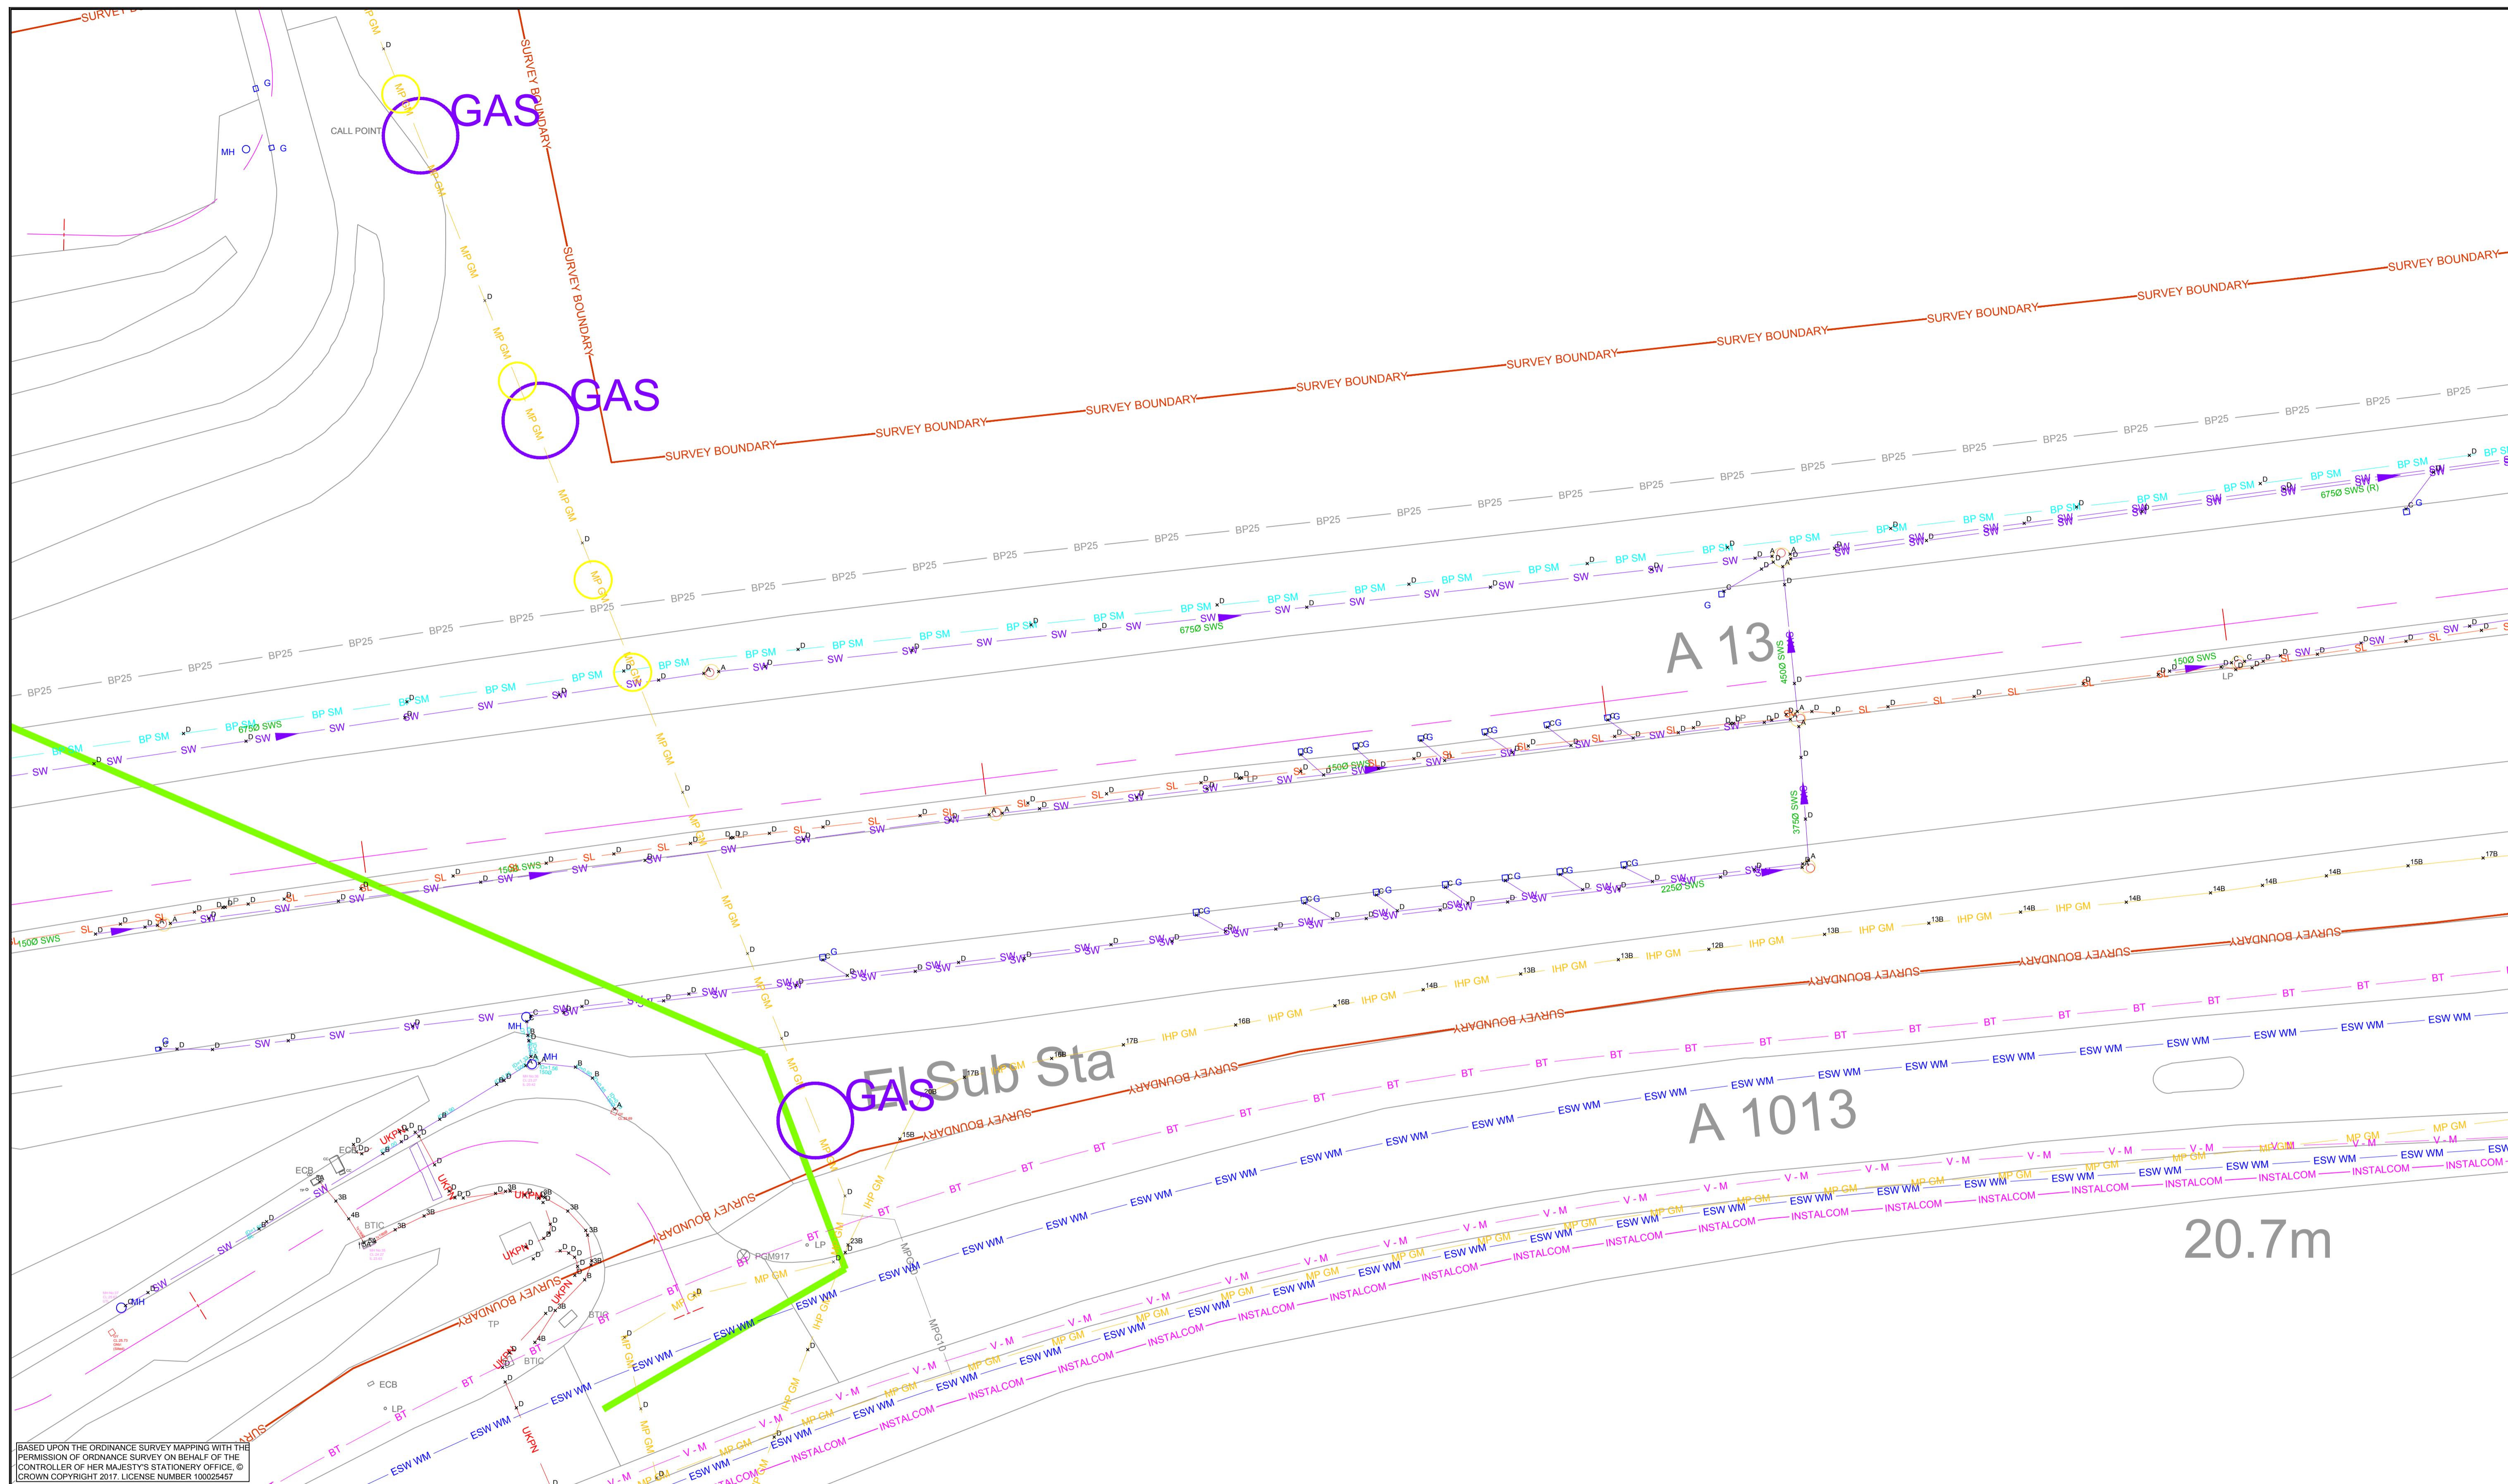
SURVEY BOUNDARY

GAS

GAS

GAS

CALL POINT

MH

G

MP GM

SURVEY BOUNDARY

BP25

BP SM

SW

SL

675Ø SWS

150Ø SWS

450Ø SWS

375Ø SWS

225Ø SWS

675Ø SWS (R)

A 13

A 1013

El Sub Sta

IHP GM

BT

ESW WM

V - M

MP GM

INSTALCOM

UKPN

ECB

BTIC

TP

LP

PGM917

20.7m

BASED UPON THE ORDINANCE SURVEY MAPPING WITH THE PERMISSION OF ORDNANCE SURVEY ON BEHALF OF THE CONTROLLER OF HER MAJESTY'S STATIONERY OFFICE, © CROWN COPYRIGHT 2017. LICENSE NUMBER 100025457